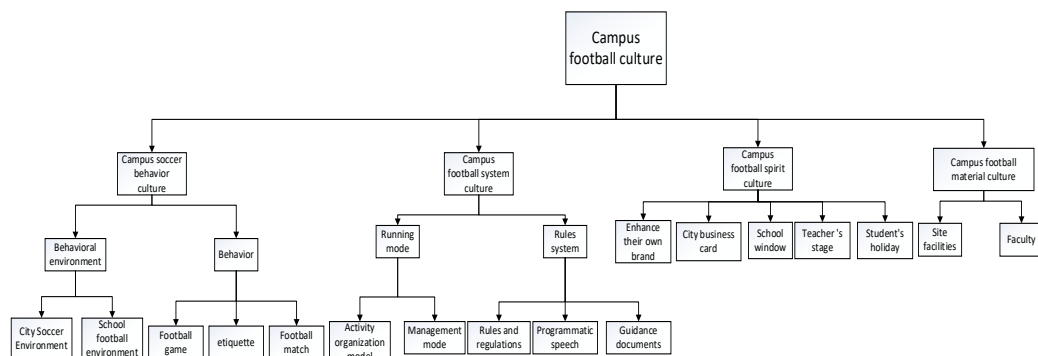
Campus football culture

Campus soccer behavior culture

Campus football system culture

Campus football spirit culture

Campus football material culture

Behavioral environment

Behavior

Running mode

Rules system

Enhance their own brand

City business card

School window

Teacher 's stage

Student's holiday

Site facilities

Faculty

City Soccer Environment

School football environment

Football game

etiquette

Football match

Activity organization model

Management mode

Rules and regulations

Programmatic speech

Guidance documents